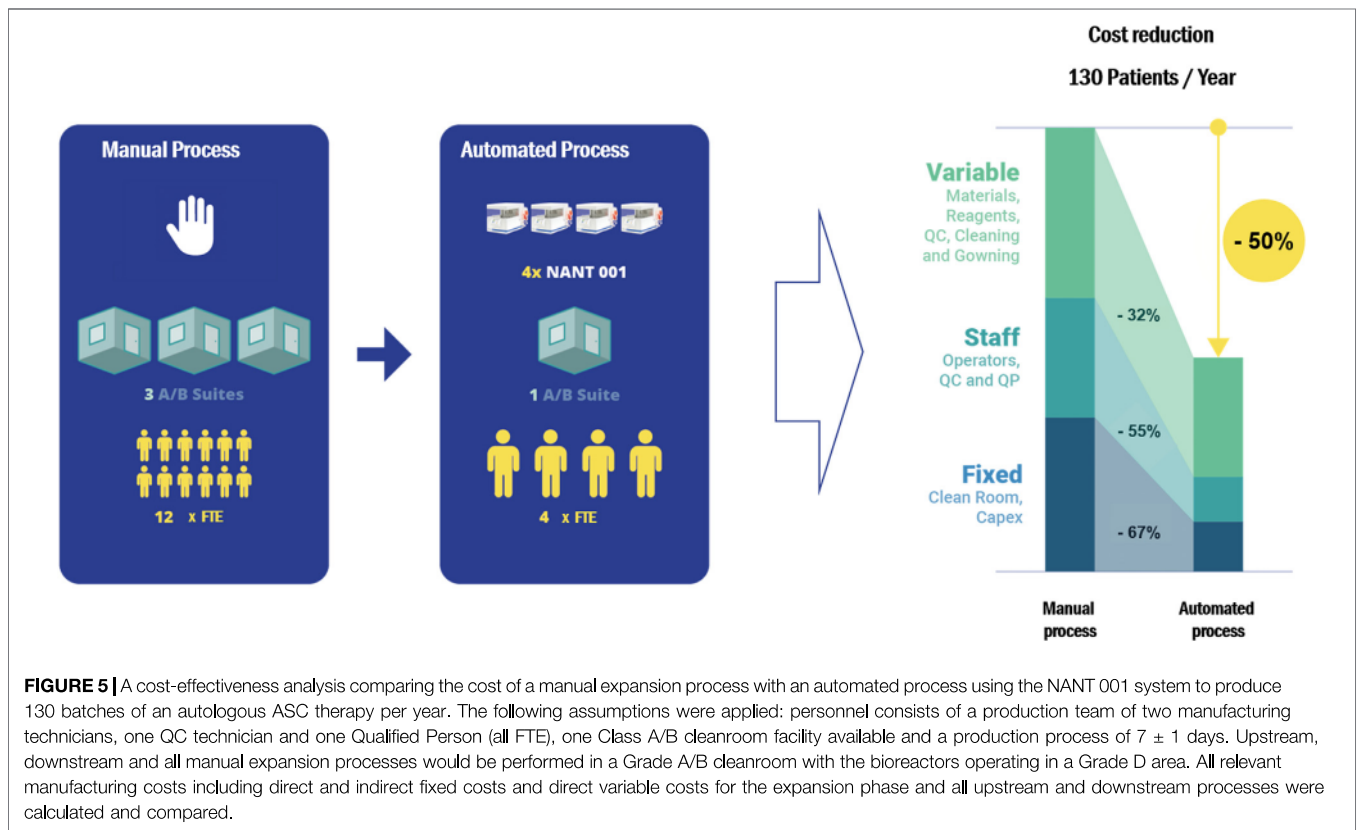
Manual Process

3 A/B Suites

12 x FTE

Automated Process

4x NANT 001

1 A/B Suite

4 x FTE

Cost reduction

130 Patients / Year

Variable
Materials, Reagents, QC, Cleaning and Gowning

Staff
Operators, QC and QP

Fixed
Clean Room, Capex

- 32%

- 55%

- 67%

- 50%

Manual process

Automated process

**FIGURE 5 |** A cost-effectiveness analysis comparing the cost of a manual expansion process with an automated process using the NANT 001 system to produce 130 batches of an autologous ASC therapy per year. The following assumptions were applied: personnel consists of a production team of two manufacturing technicians, one QC technician and one Qualified Person (all FTE), one Class A/B cleanroom facility available and a production process of 7 ± 1 days. Upstream, downstream and all manual expansion processes would be performed in a Grade A/B cleanroom with the bioreactors operating in a Grade D area. All relevant manufacturing costs including direct and indirect fixed costs and direct variable costs for the expansion phase and all upstream and downstream processes were calculated and compared.